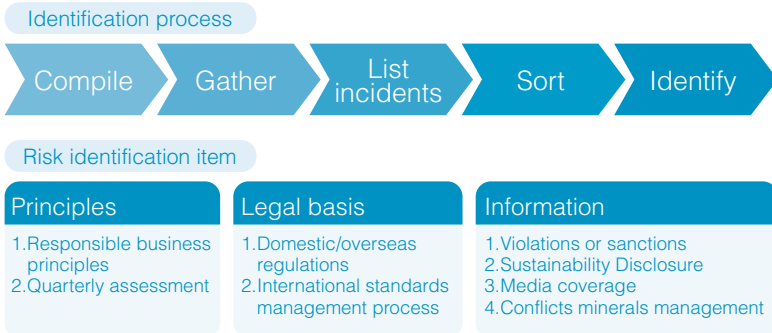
Identification process

Compile

Gather

List incidents

Sort

Identify

Risk identification item

Principles

1.Responsible business principles
2.Quarterly assessment

Legal basis

1.Domestic/overseas regulations
2.International standards management process

Information

1.Violations or sanctions
2.Sustainability Disclosure
3.Media coverage
4.Conflicts minerals management